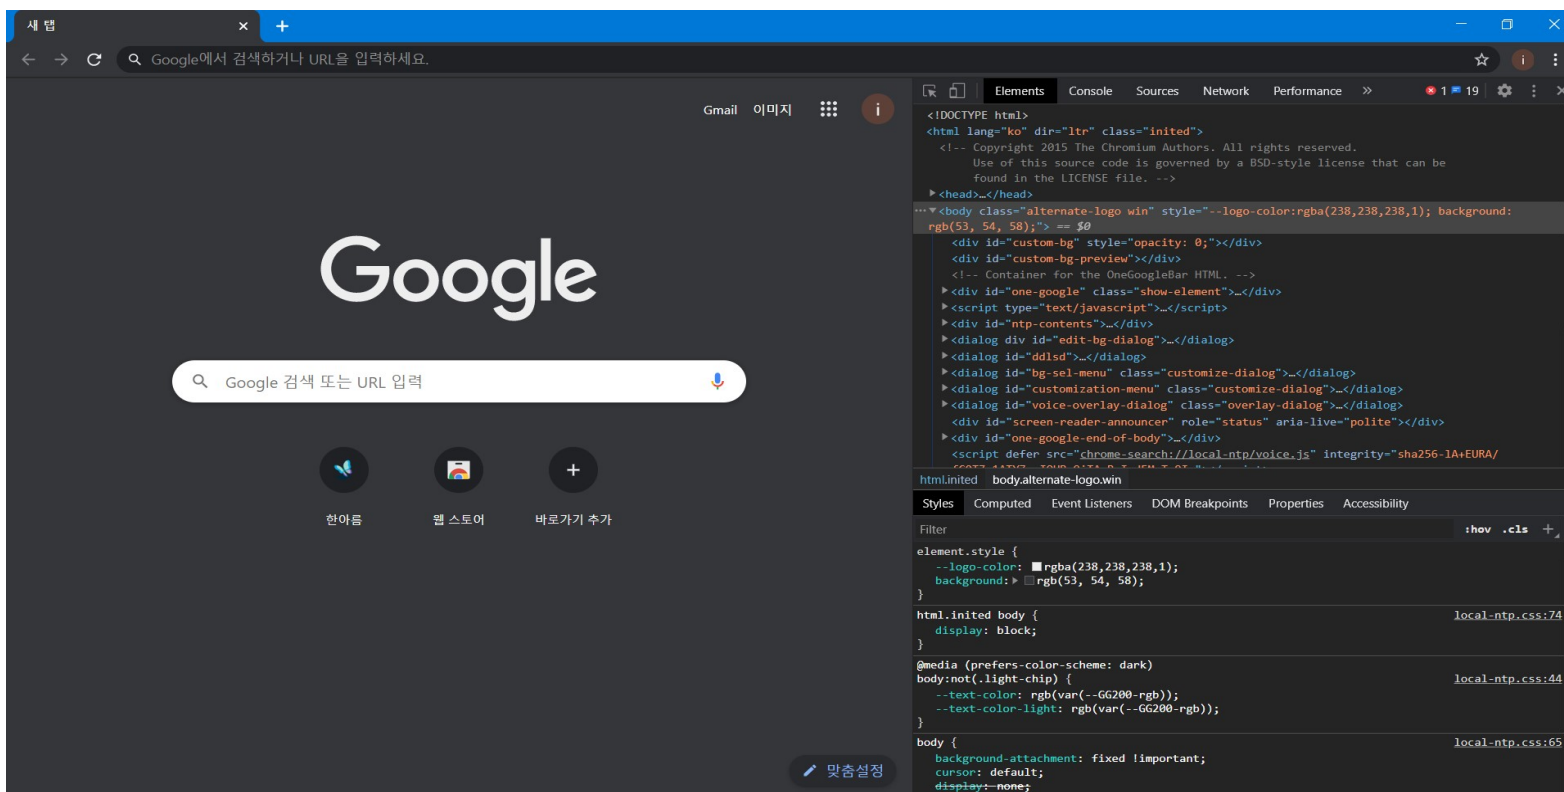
새 탭 ×
+

Google에서 검색하거나 URL을 입력하세요.

Gmail 이미지 i

Google

Google 검색 또는 URL 입력

한아름 웹 스토어 바로가기 추가

맞춤설정

Elements Console Sources Network Performance » 1 19

<!DOCTYPE html>
<html lang="ko" dir="ltr" class="inited">
<!-- Copyright 2015 The Chromium Authors. All rights reserved.
Use of this source code is governed by a BSD-style license that can be found in the LICENSE file. -->
▶<head>…</head>
…▼<body class="alternate-logo win" style="--logo-color:rgba(238,238,238,1); background: rgb(53, 54, 58);"> == $0
<div id="custom-bg" style="opacity: 0;"></div>
<div id="custom-bg-preview"></div>
<!-- Container for the OneGoogleBar HTML. -->
▶<div id="one-google" class="show-element">…</div>
▶<script type="text/javascript">…</script>
▶<div id="ntp-contents">…</div>
▶<dialog div id="edit-bg-dialog">…</dialog>
▶<dialog id="ddlsd">…</dialog>
▶<dialog id="bg-sel-menu" class="customize-dialog">…</dialog>
▶<dialog id="customization-menu" class="customize-dialog">…</dialog>
▶<dialog id="voice-overlay-dialog" class="overlay-dialog">…</dialog>
<div id="screen-reader-announcer" role="status" aria-live="polite"></div>
▶<div id="one-google-end-of-body">…</div>
<script defer src="chrome-search://local-ntp/voice.js" integrity="sha256-1A+EURA/ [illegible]

html.inited body.alternate-logo.win

Styles Computed Event Listeners DOM Breakpoints Properties Accessibility

Filter :hov .cls +

element.style {
--logo-color: rgba(238,238,238,1);
background: ▶ rgb(53, 54, 58);
}

html.inited body { local-ntp.css:74
display: block;
}

@media (prefers-color-scheme: dark)
body:not(.light-chip) { local-ntp.css:44
--text-color: rgb(var(--GG200-rgb));
--text-color-light: rgb(var(--GG200-rgb));
}

body { local-ntp.css:65
background-attachment: fixed !important;
cursor: default;
display: none;